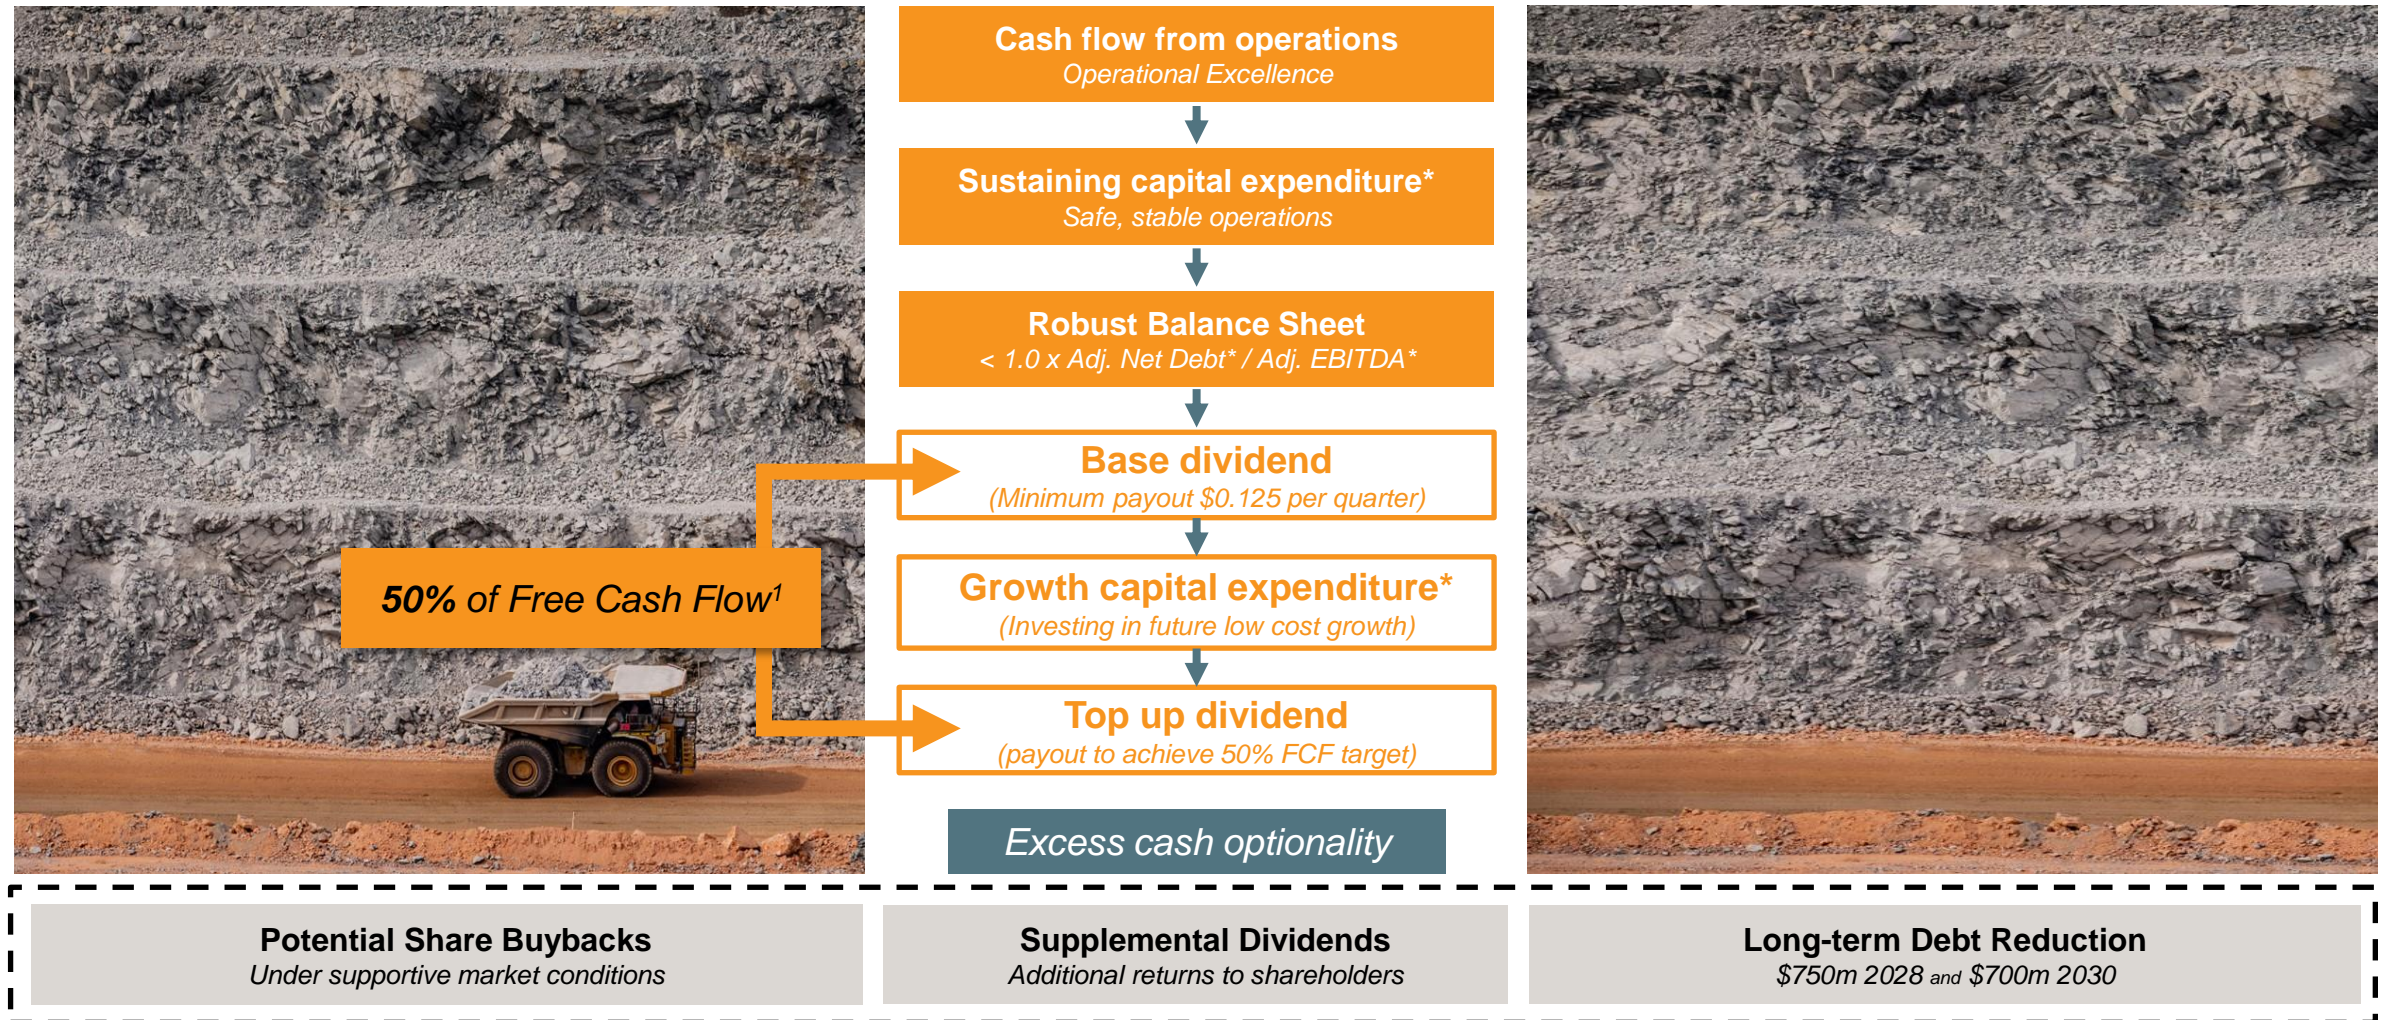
Cash flow from operations
Operational Excellence

Sustaining capital expenditure*
Safe, stable operations

Robust Balance Sheet
< 1.0 x Adj. Net Debt* / Adj. EBITDA*

50% of Free Cash Flow$^1$

Base dividend
(Minimum payout \$0.125 per quarter)

Growth capital expenditure*
(Investing in future low cost growth)

Top up dividend
(payout to achieve 50% FCF target)

Excess cash optionality

Potential Share Buybacks
Under supportive market conditions

Supplemental Dividends
Additional returns to shareholders

Long-term Debt Reduction
\$750m 2028 and \$700m 2030